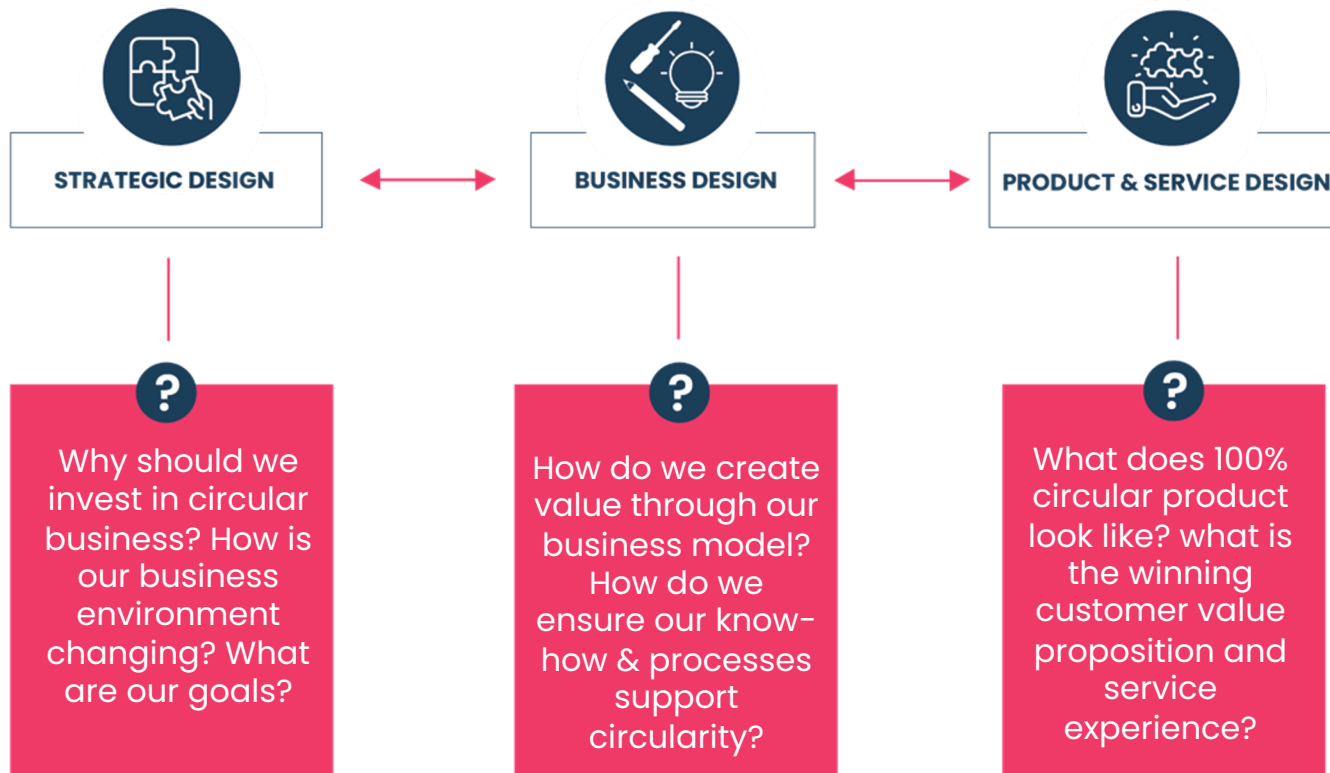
STRATEGIC DESIGN

BUSINESS DESIGN

PRODUCT & SERVICE DESIGN

?

Why should we invest in circular business? How is our business environment changing? What are our goals?

?

How do we create value through our business model? How do we ensure our know-how & processes support circularity?

?

What does 100% circular product look like? what is the winning customer value proposition and service experience?